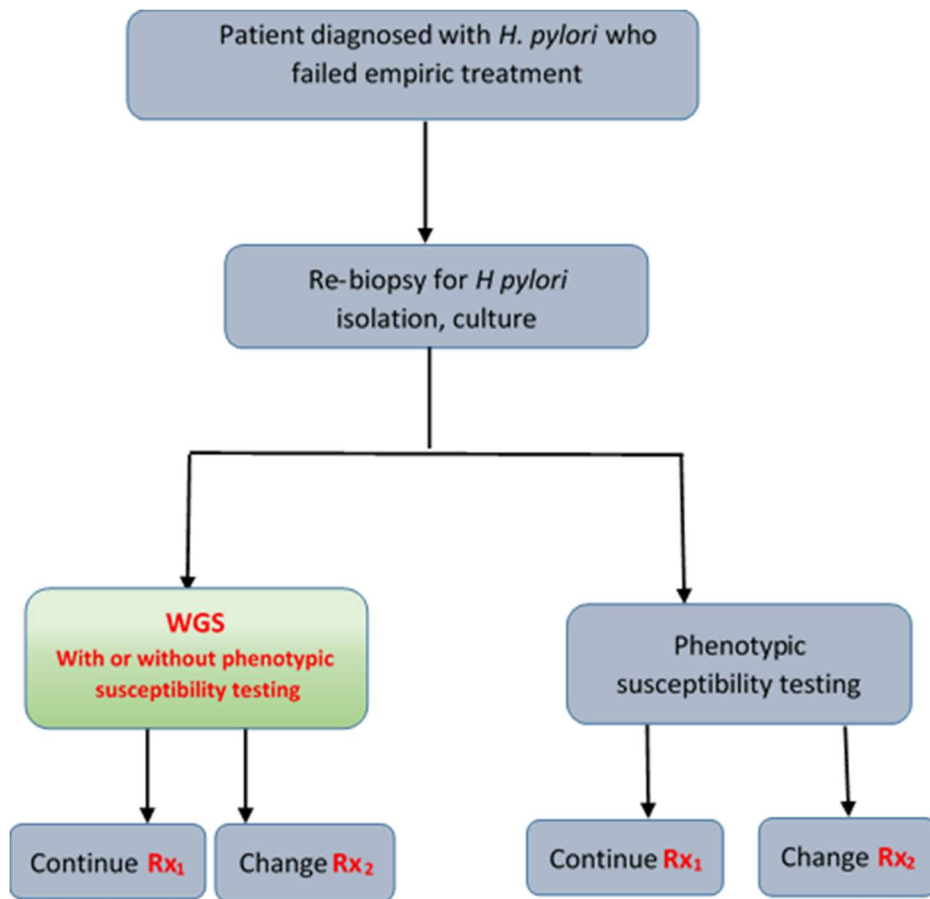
Patient diagnosed with H. pylori who failed empiric treatment

Re-biopsy for H pylori isolation, culture

WGS
With or without phenotypic susceptibility testing

Phenotypic susceptibility testing

Continue $Rx_1$

Change $Rx_2$

Continue $Rx_1$

Change $Rx_2$